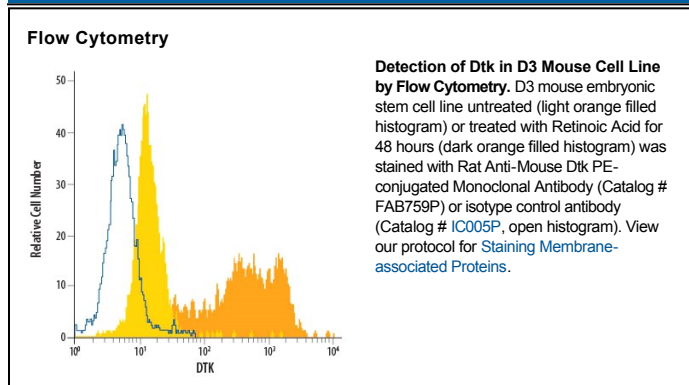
Flow Cytometry

Relative Cell Number

50
40
30
20
10
0

$10^0$ $10^1$ $10^2$ $10^3$ $10^4$

DTK

**Detection of Dtk in D3 Mouse Cell Line by Flow Cytometry.** D3 mouse embryonic stem cell line untreated (light orange filled histogram) or treated with Retinoic Acid for 48 hours (dark orange filled histogram) was stained with Rat Anti-Mouse Dtk PE-conjugated Monoclonal Antibody (Catalog # FAB759P) or isotype control antibody (Catalog # IC005P, open histogram). View our protocol for Staining Membrane-associated Proteins.